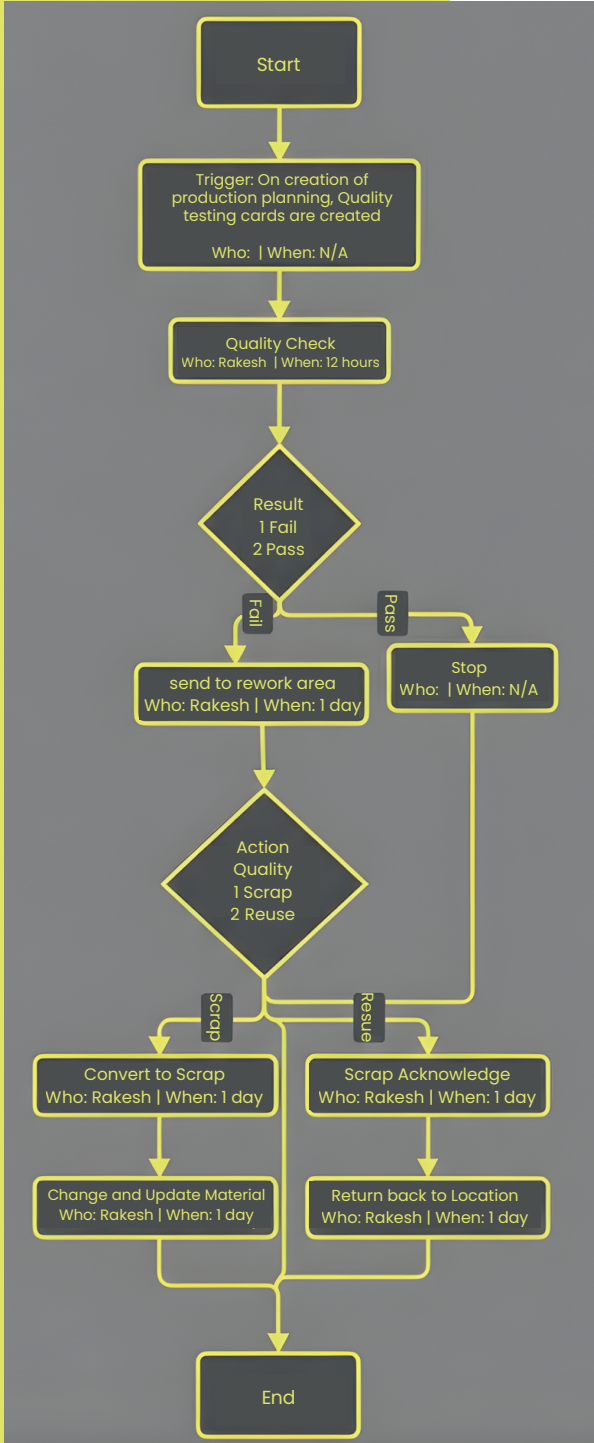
Start

Trigger: On creation of production planning, Quality testing cards are created

Who: | When: N/A

Quality Check
Who: Rakesh | When: 12 hours

Result
1 Fail
2 Pass

Fail

Pass

send to rework area
Who: Rakesh | When: 1 day

Stop
Who: | When: N/A

Action
Quality
1 Scrap
2 Reuse

Scrap

Resue

Convert to Scrap
Who: Rakesh | When: 1 day

Scrap Acknowledge
Who: Rakesh | When: 1 day

Change and Update Material
Who: Rakesh | When: 1 day

Return back to Location
Who: Rakesh | When: 1 day

End